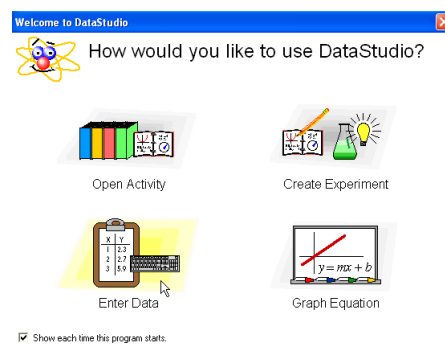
Welcome to DataStudio

How would you like to use DataStudio?

Open Activity

Create Experiment

| X | Y |
|---|---|
| 1 | 2.3 |
| 2 | 2.7 |
| 3 | 5.9 |

Enter Data

$y = mx + b$

Graph Equation

Show each time this program starts.